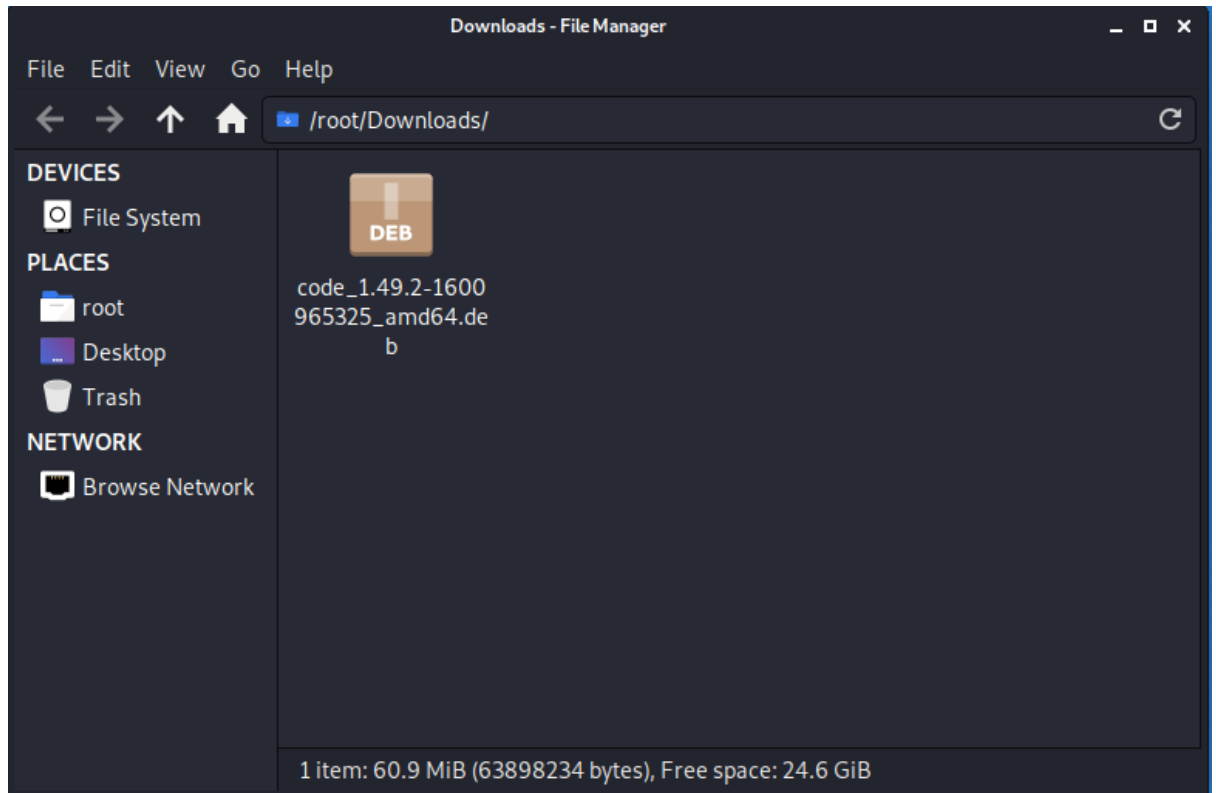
Downloads - File Manager

File Edit View Go Help

/root/Downloads/

DEVICES
File System
PLACES
root
Desktop
Trash
NETWORK
Browse Network

DEB
code_1.49.2-1600965325_amd64.deb

1 item: 60.9 MiB (63898234 bytes), Free space: 24.6 GiB